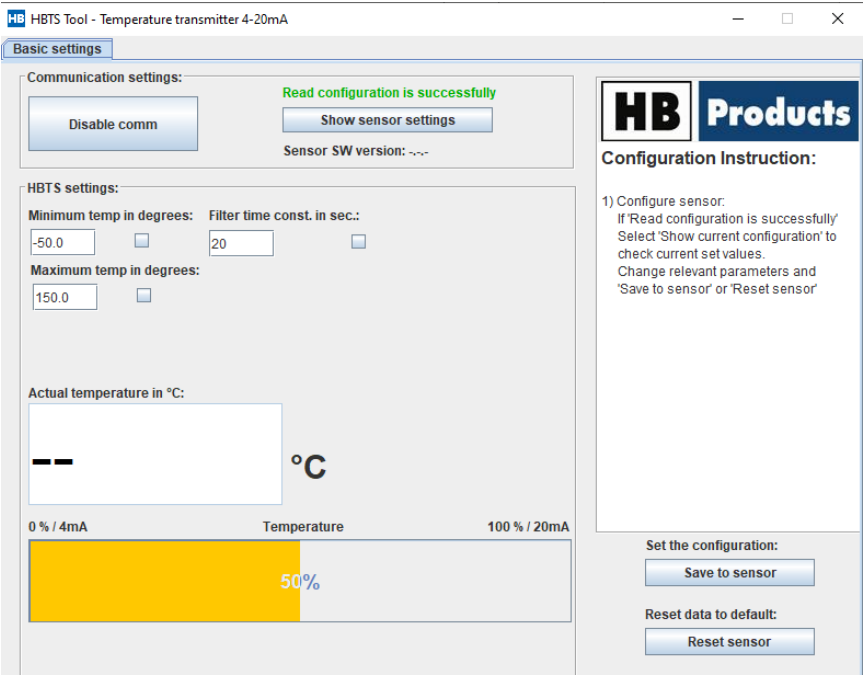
HB HBTS Tool - Temperature transmitter 4-20mA

Basic settings

Communication settings:

Disable comm

Read configuration is successfully

Show sensor settings

Sensor SW version: -.-.-

HBTS settings:

Minimum temp in degrees:

-50.0

Filter time const. in sec.:

20

Maximum temp in degrees:

150.0

Actual temperature in °C:

--

°C

0 % / 4mA

Temperature

100 % / 20mA

50%

HB Products

Configuration Instruction:

1) Configure sensor:
If 'Read configuration is successfully'
Select 'Show current configuration' to check current set values.
Change relevant parameters and 'Save to sensor' or 'Reset sensor'

Set the configuration:

Save to sensor

Reset data to default:

Reset sensor